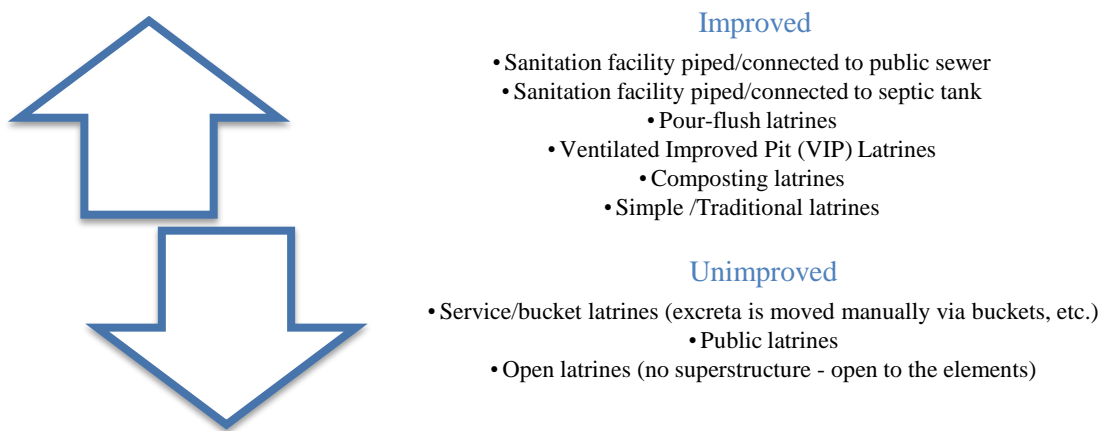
Improved

• Sanitation facility piped/connected to public sewer
• Sanitation facility piped/connected to septic tank
• Pour-flush latrines
• Ventilated Improved Pit (VIP) Latrines
• Composting latrines
• Simple /Traditional latrines

Unimproved

• Service/bucket latrines (excreta is moved manually via buckets, etc.)
• Public latrines
• Open latrines (no superstructure - open to the elements)